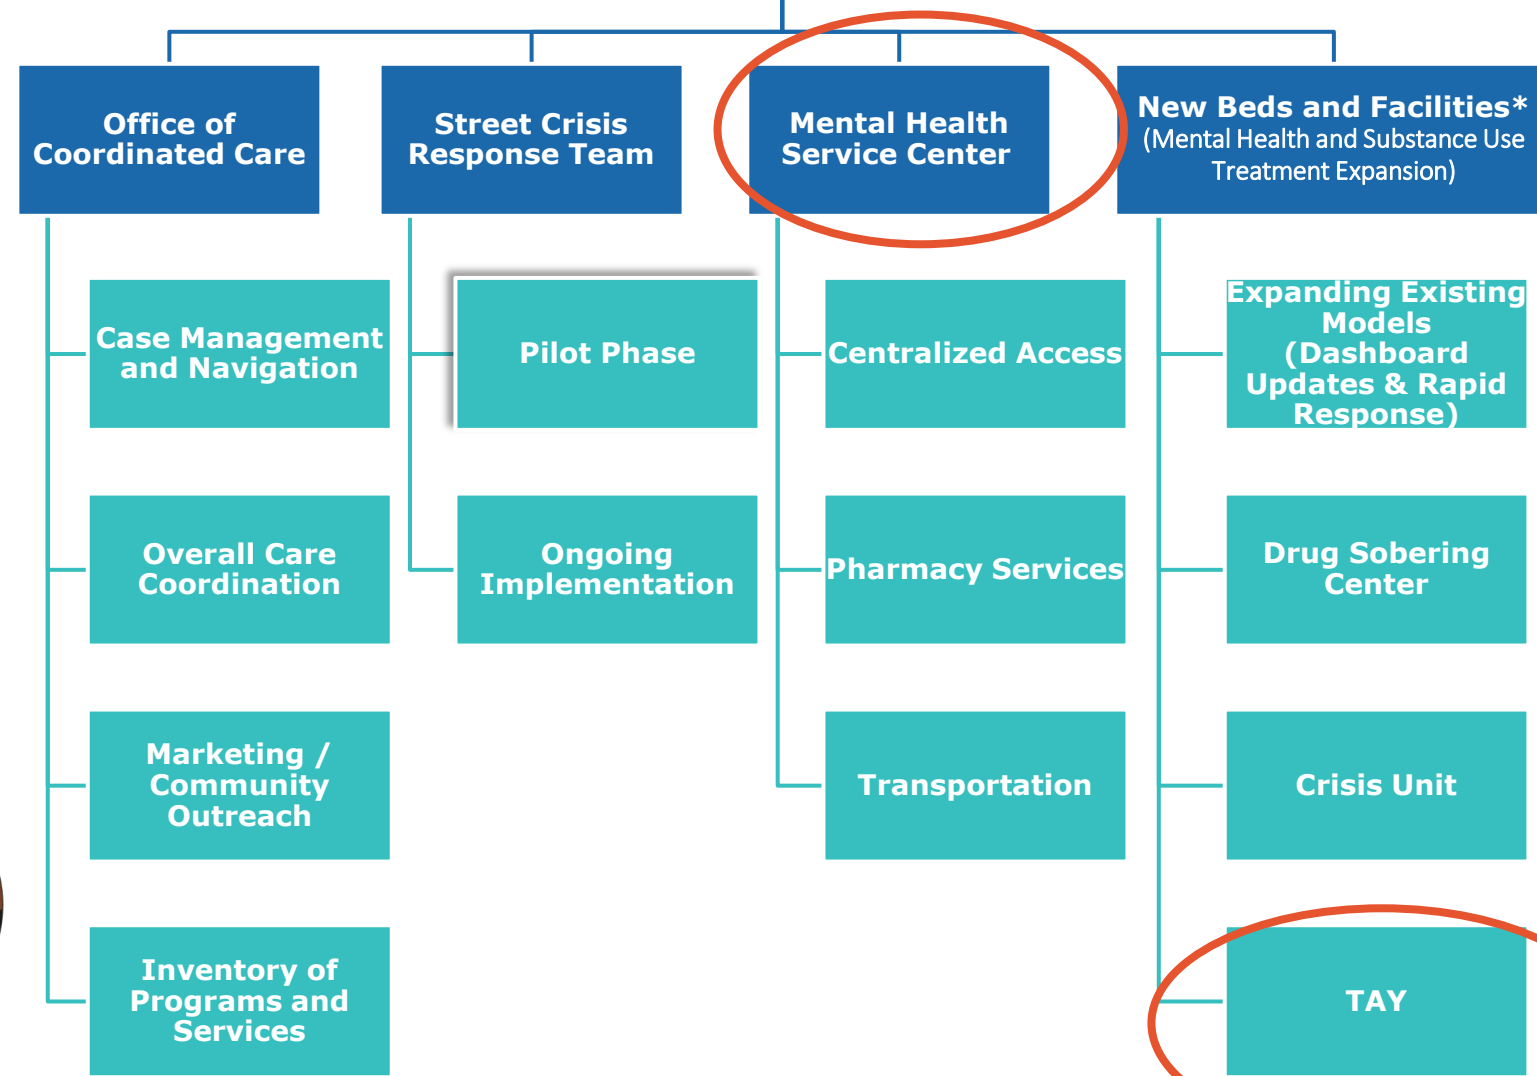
Office of Coordinated Care

Case Management and Navigation

Overall Care Coordination

Marketing / Community Outreach

Inventory of Programs and Services

Street Crisis Response Team

Pilot Phase

Ongoing Implementation

Mental Health Service Center

Centralized Access

Pharmacy Services

Transportation

New Beds and Facilities* (Mental Health and Substance Use Treatment Expansion)

Expanding Existing Models (Dashboard Updates & Rapid Response)

Drug Sobering Center

Crisis Unit

TAY